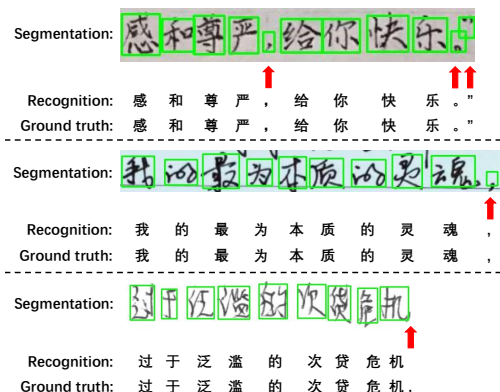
Segmentation: 感和尊严，给你快乐。”

Recognition: 感 和 尊 严 ， 给 你 快 乐 。”
Ground truth: 感 和 尊 严 ， 给 你 快 乐 。”

Segmentation: 我的最为本质的灵魂，

Recognition: 我 的 最 为 本 质 的 灵 魂 ，
Ground truth: 我 的 最 为 本 质 的 灵 魂 ，

Segmentation: 过于泛滥的次贷危机

Recognition: 过 于 泛 滥 的 次 贷 危 机
Ground truth: 过 于 泛 滥 的 次 贷 危 机，